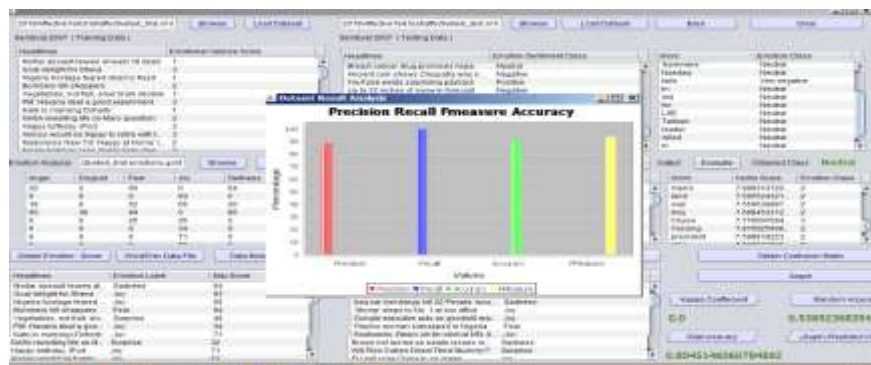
Browse
Load Dataset
Browse
Load Dataset
Back
Close
SemEval 2007 ( Training Data )
SemEval 2007 ( Testing Data )
Headlines
Emotion Valence Score
Headlines
Emotion Sentiment Class
Word
Emotion Class
Outcomt Result Analysis
Precision Recall Fmeasure Accuracy
Percentage
Precision
Recall
Accuracy
FMeasure
Values
Precision
Recall
Accuracy
FMeasure
Neutral
Kappa Coefficient
0.0
0.5
Random accuracy
0.80453